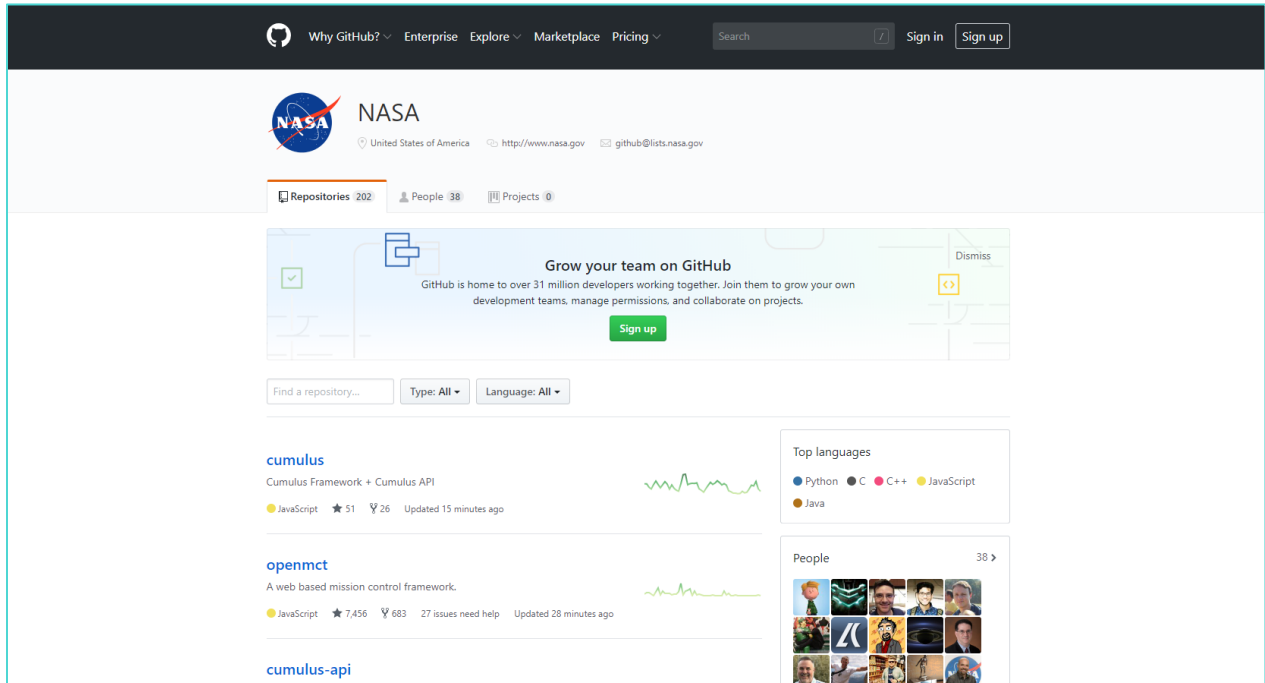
Why GitHub? Enterprise Explore Marketplace Pricing

Search /

Sign in Sign up

NASA

NASA

United States of America http://www.nasa.gov github@lists.nasa.gov

Repositories 202 People 38 Projects 0

Grow your team on GitHub

GitHub is home to over 31 million developers working together. Join them to grow your own development teams, manage permissions, and collaborate on projects.

Sign up

Dismiss

Find a repository... Type: All Language: All

cumulus

Cumulus Framework + Cumulus API

JavaScript 51 26 Updated 15 minutes ago

openmct

A web based mission control framework.

JavaScript 7,456 683 27 issues need help Updated 28 minutes ago

cumulus-api

Top languages

Python C C++ JavaScript Java

People 38